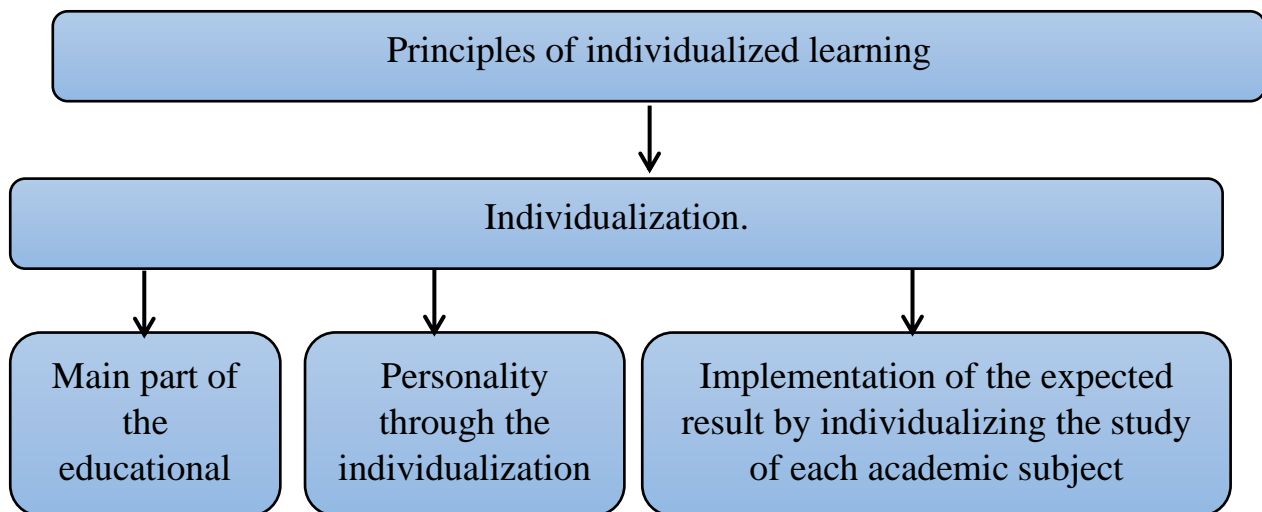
Principles of individualized learning

Individualization.

Main part of the educational

Personality through the individualization

Implementation of the expected result by individualizing the study of each academic subject